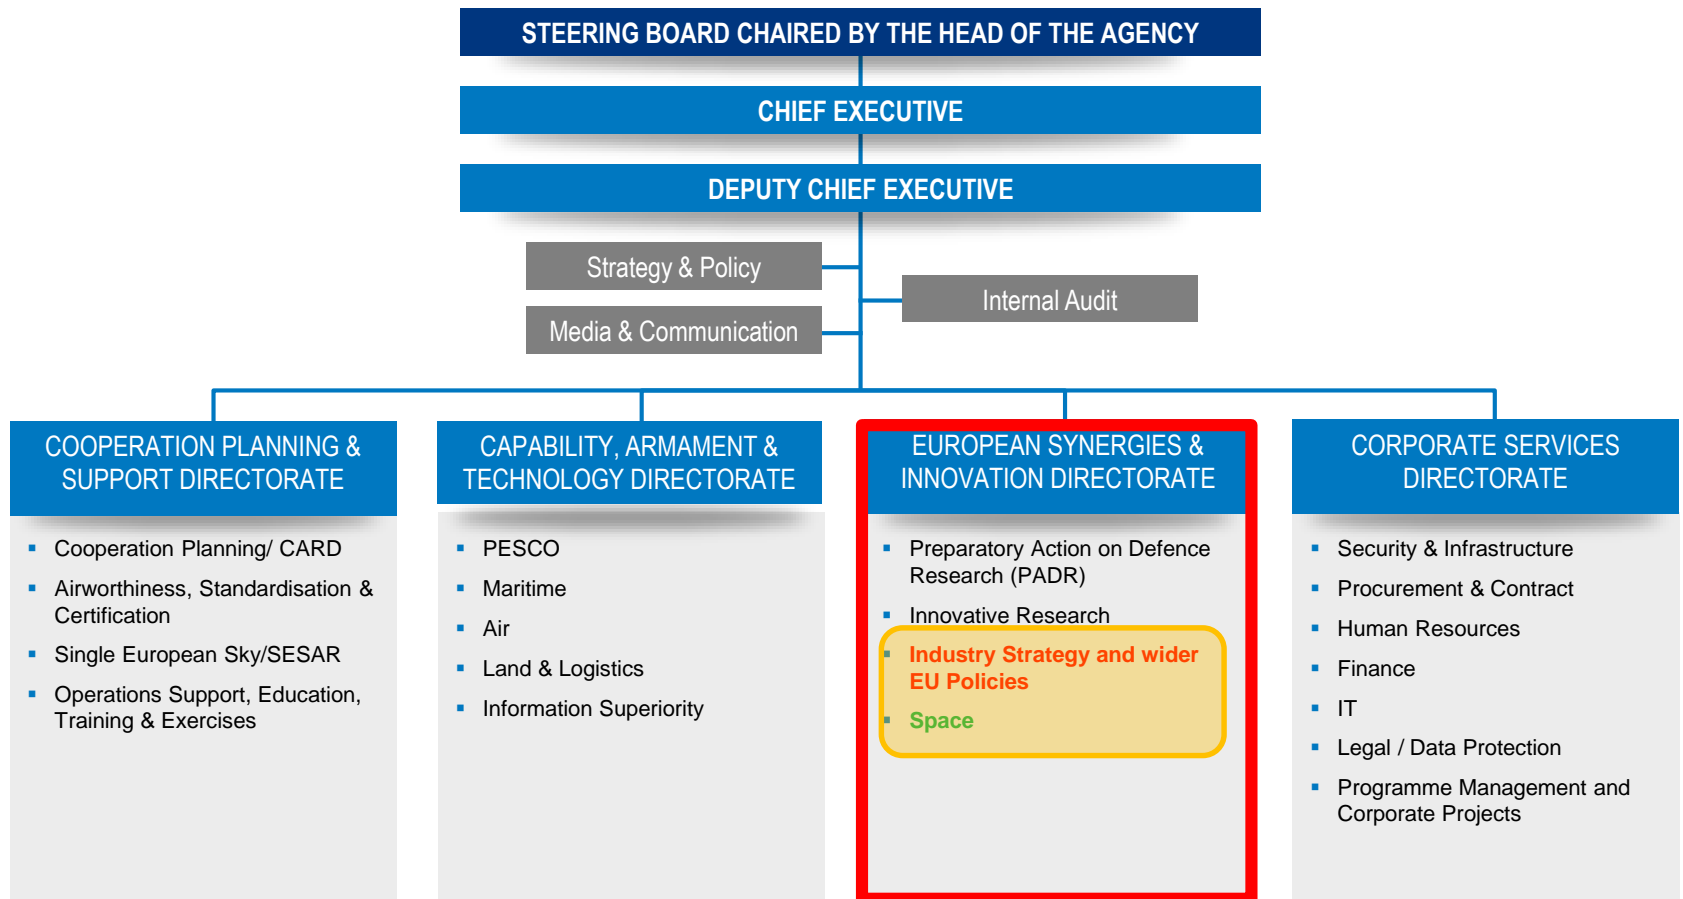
STEERING BOARD CHAIRED BY THE HEAD OF THE AGENCY

CHIEF EXECUTIVE

DEPUTY CHIEF EXECUTIVE

Strategy & Policy

Media & Communication

Internal Audit

COOPERATION PLANNING & SUPPORT DIRECTORATE

- Cooperation Planning/ CARD
- Airworthiness, Standardisation & Certification
- Single European Sky/SESAR
- Operations Support, Education, Training & Exercises

CAPABILITY, ARMAMENT & TECHNOLOGY DIRECTORATE

- PESCO
- Maritime
- Air
- Land & Logistics
- Information Superiority

EUROPEAN SYNERGIES & INNOVATION DIRECTORATE

- Preparatory Action on Defence Research (PADR)
- Innovative Research
- Industry Strategy and wider EU Policies
- Space

CORPORATE SERVICES DIRECTORATE

- Security & Infrastructure
- Procurement & Contract
- Human Resources
- Finance
- IT
- Legal / Data Protection
- Programme Management and Corporate Projects